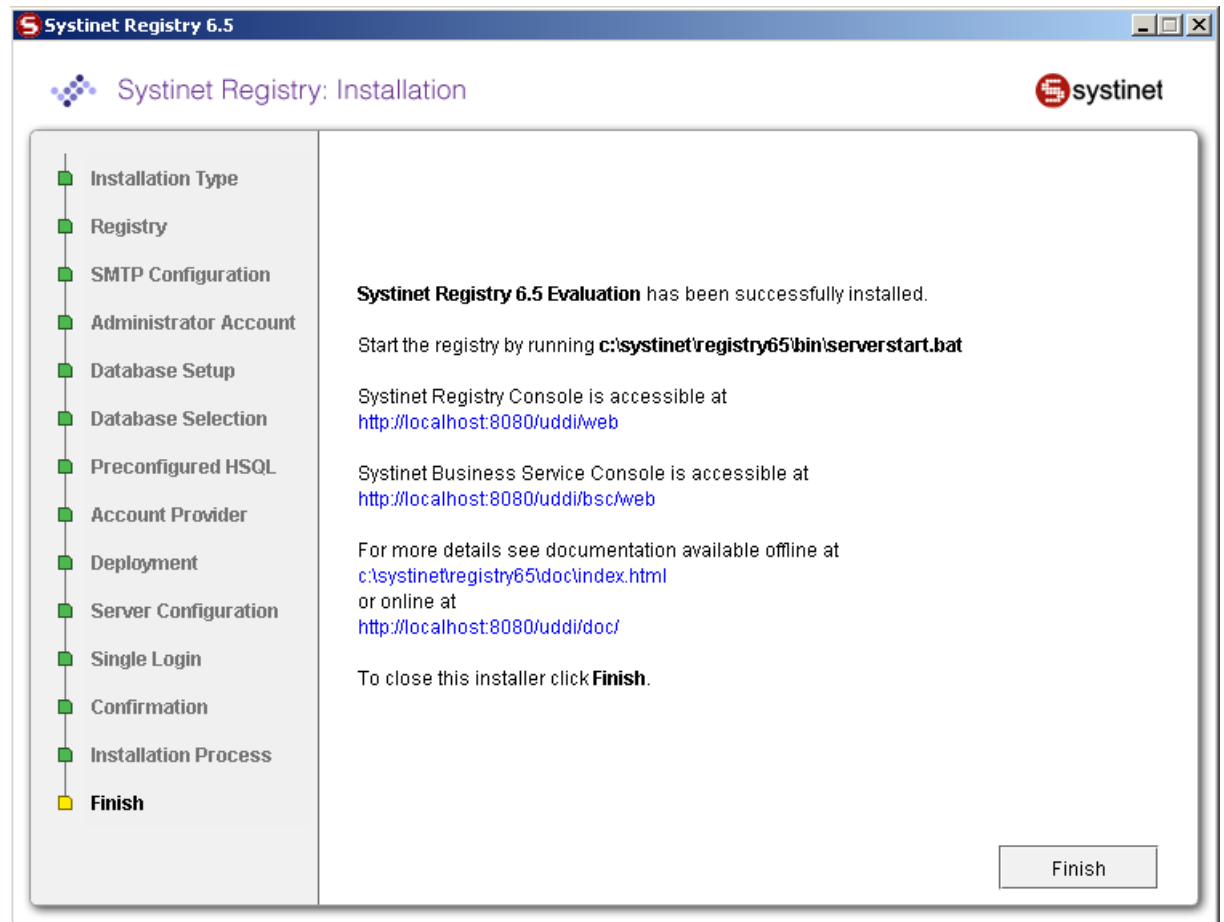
Systinet Registry 6.5

Systinet Registry: Installation

systinet

Installation Type
Registry
SMTP Configuration
Administrator Account
Database Setup
Database Selection
Preconfigured HSQL
Account Provider
Deployment
Server Configuration
Single Login
Confirmation
Installation Process
Finish

Systinet Registry 6.5 Evaluation has been successfully installed.

Start the registry by running c:\systinet\registry65\bin\serverstart.bat

Systinet Registry Console is accessible at
http://localhost:8080/uddi/web

Systinet Business Service Console is accessible at
http://localhost:8080/uddi/bsc/web

For more details see documentation available offline at
c:\systinet\registry65\doc\index.html
or online at
http://localhost:8080/uddi/doc/

To close this installer click Finish.

Finish